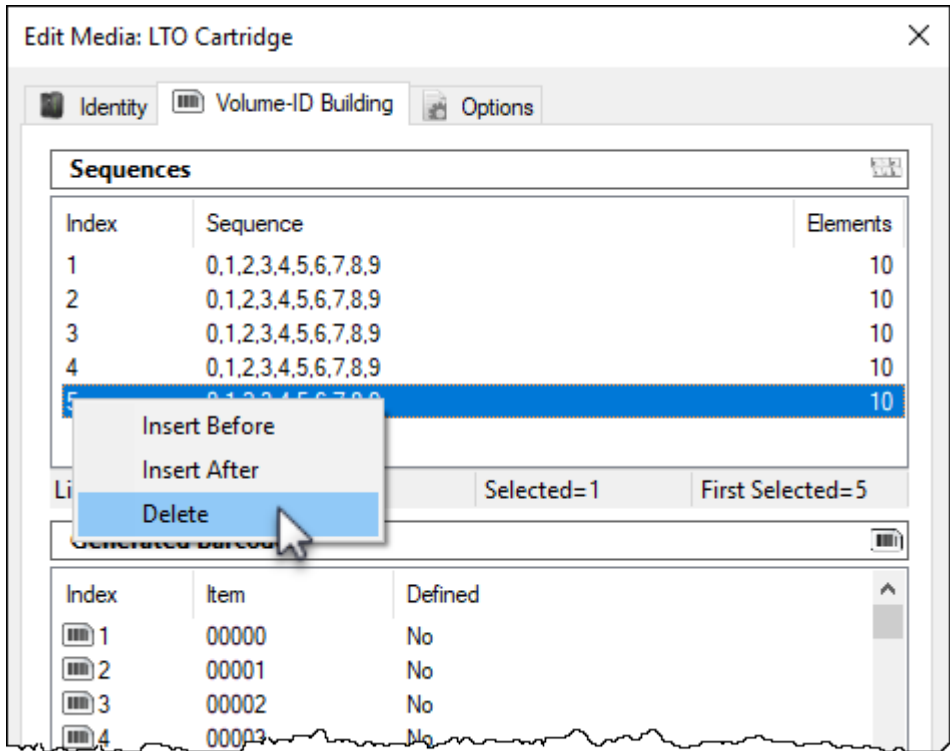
Edit Media: LTO Cartridge

Identity | Volume-ID Building | Options

Sequences

| Index | Sequence | Elements |
|---|---|---|
| 1 | 0,1,2,3,4,5,6,7,8,9 | 10 |
| 2 | 0,1,2,3,4,5,6,7,8,9 | 10 |
| 3 | 0,1,2,3,4,5,6,7,8,9 | 10 |
| 4 | 0,1,2,3,4,5,6,7,8,9 | 10 |
| 5 | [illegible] | 10 |

Insert Before
Insert After
Delete

Li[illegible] Selected=1 First Selected=5

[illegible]

| Index | Item | Defined |
|---|---|---|
| 1 | 00000 | No |
| 2 | 00001 | No |
| 3 | 00002 | No |
| 4 | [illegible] | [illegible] |